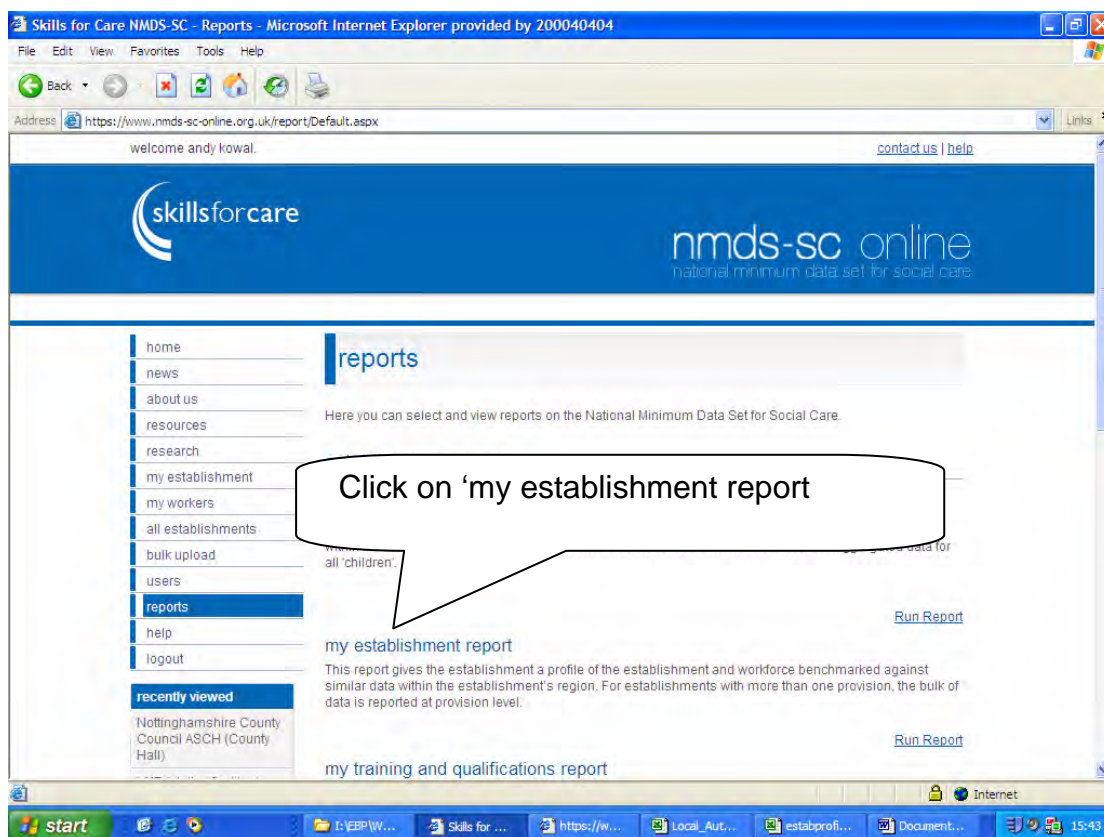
Skills for Care NMDS-SC - Reports - Microsoft Internet Explorer provided by 200040404

File Edit View Favorites Tools Help

Back

Address https://www.nmds-sc-online.org.uk/report/Default.aspx

Links

welcome andy kowal.

contact us | help

skillsforcare

nmds-sc online

national minimum data set for social care

home
news
about us
resources
research
my establishment
my workers
all establishments
bulk upload
users
reports
help
logout

recently viewed

Nottinghamshire County Council ASCH (County Hall)

reports

Here you can select and view reports on the National Minimum Data Set for Social Care.

Click on ‘my establishment report

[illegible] data for all 'children'.

Run Report

my establishment report

This report gives the establishment a profile of the establishment and workforce benchmarked against similar data within the establishment's region. For establishments with more than one provision, the bulk of data is reported at provision level.

Run Report

my training and qualifications report

Internet

start

I:\EBP\W...

Skills for ...

https://w...

Local_Aut...

estabprofi...

Document...

15:43